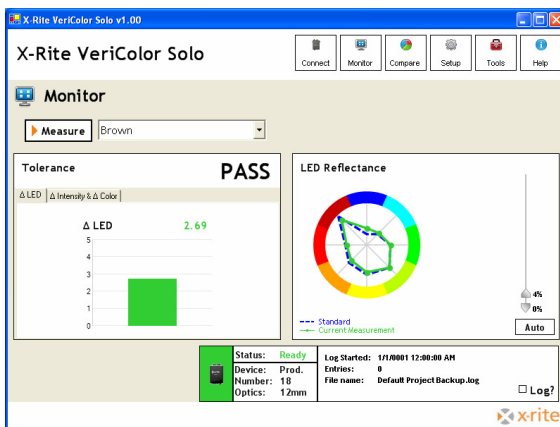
X-Rite VeriColor Solo v1.00

X-Rite VeriColor Solo

Connect Monitor Compare Setup Tools Help

Monitor

Measure Brown

Tolerance PASS

Δ LED | Δ Intensity & Δ Color

Δ LED 2.69

5
4
3
2
1
0

LED Reflectance

4%
0%

Standard
Current Measurement

Auto

Status: Ready
Device: Prod.
Number: 18
Optics: 12mm

Log Started: 1/1/0001 12:00:00 AM
Entries: 0
File name: Default Project Backup.log

☐ Log?

x-rite